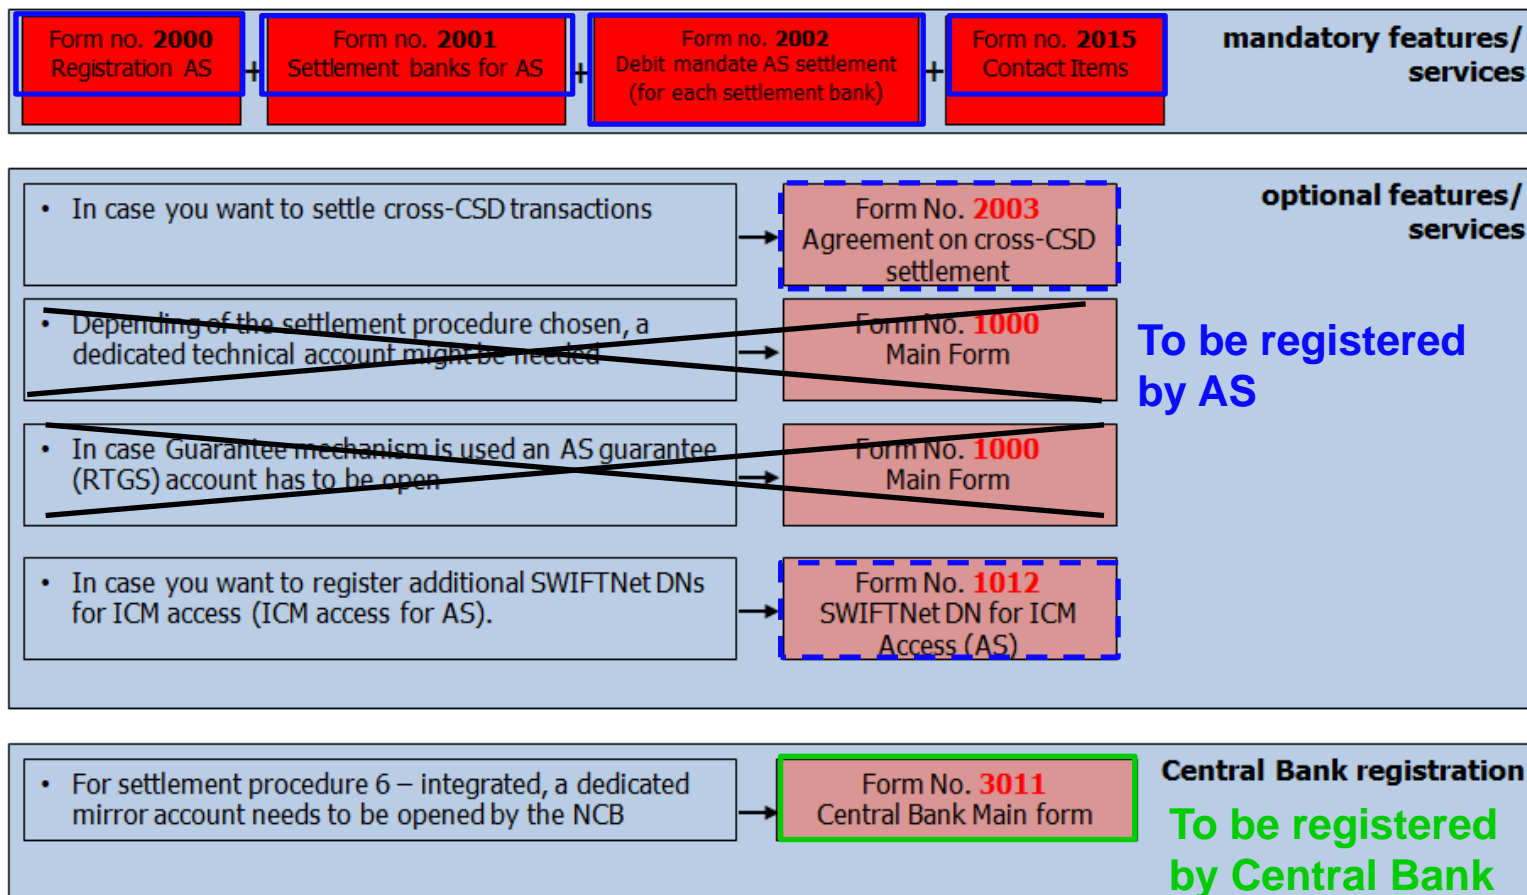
Form no. 2000
Registration AS

+

Form no. 2001
Settlement banks for AS

+

Form no. 2002
Debit mandate AS settlement
(for each settlement bank)

+

Form no. 2015
Contact Items

mandatory features/ services

• In case you want to settle cross-CSD transactions

Form No. 2003
Agreement on cross-CSD settlement

optional features/ services

• Depending of the settlement procedure chosen, a dedicated technical account might be needed

Form No. 1000
Main Form

To be registered by AS

• In case Guarantee mechanism is used an AS guarantee (RTGS) account has to be open

Form No. 1000
Main Form

• In case you want to register additional SWIFTNet DNs for ICM access (ICM access for AS).

Form No. 1012
SWIFTNet DN for ICM Access (AS)

• For settlement procedure 6 – integrated, a dedicated mirror account needs to be opened by the NCB

Form No. 3011
Central Bank Main form

Central Bank registration

To be registered by Central Bank